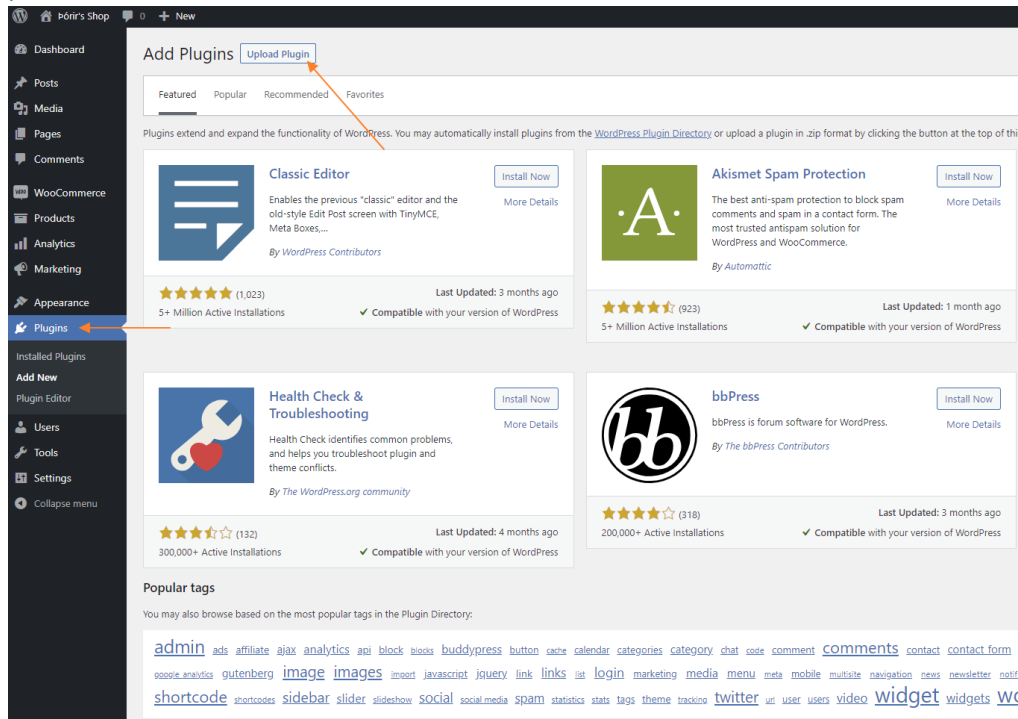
Þórir's Shop 0 + New

Dashboard
Posts
Media
Pages
Comments
WooCommerce
Products
Analytics
Marketing
Appearance
Plugins
Installed Plugins
Add New
Plugin Editor
Users
Tools
Settings
Collapse menu

Add Plugins Upload Plugin

Featured Popular Recommended Favorites

Plugins extend and expand the functionality of WordPress. You may automatically install plugins from the WordPress Plugin Directory or upload a plugin in .zip format by clicking the button at the top of thi

Classic Editor
Enables the previous "classic" editor and the old-style Edit Post screen with TinyMCE, Meta Boxes,...
By WordPress Contributors
Install Now
More Details
(1,023)
5+ Million Active Installations
Last Updated: 3 months ago
Compatible with your version of WordPress

Akismet Spam Protection
The best anti-spam protection to block spam comments and spam in a contact form. The most trusted antispam solution for WordPress and WooCommerce.
By Automattic
Install Now
More Details
(923)
5+ Million Active Installations
Last Updated: 1 month ago
Compatible with your version of WordPress

Health Check & Troubleshooting
Health Check identifies common problems, and helps you troubleshoot plugin and theme conflicts.
By The WordPress.org community
Install Now
More Details
(132)
300,000+ Active Installations
Last Updated: 4 months ago
Compatible with your version of WordPress

bbPress
bbPress is forum software for WordPress.
By The bbPress Contributors
Install Now
More Details
(318)
200,000+ Active Installations
Last Updated: 3 months ago
Compatible with your version of WordPress

Popular tags

You may also browse based on the most popular tags in the Plugin Directory:

admin ads affiliate ajax analytics api block blocks buddypress button cache calendar categories category chat code comment comments contact contact form google analytics gutenberg image images import javascript jquery link links list login marketing media menu meta mobile multisite navigation news newsletter notif shortcode shortcodes sidebar slider slideshow social social media spam statistics stats tags theme tracking twitter url user users video widget widgets wo